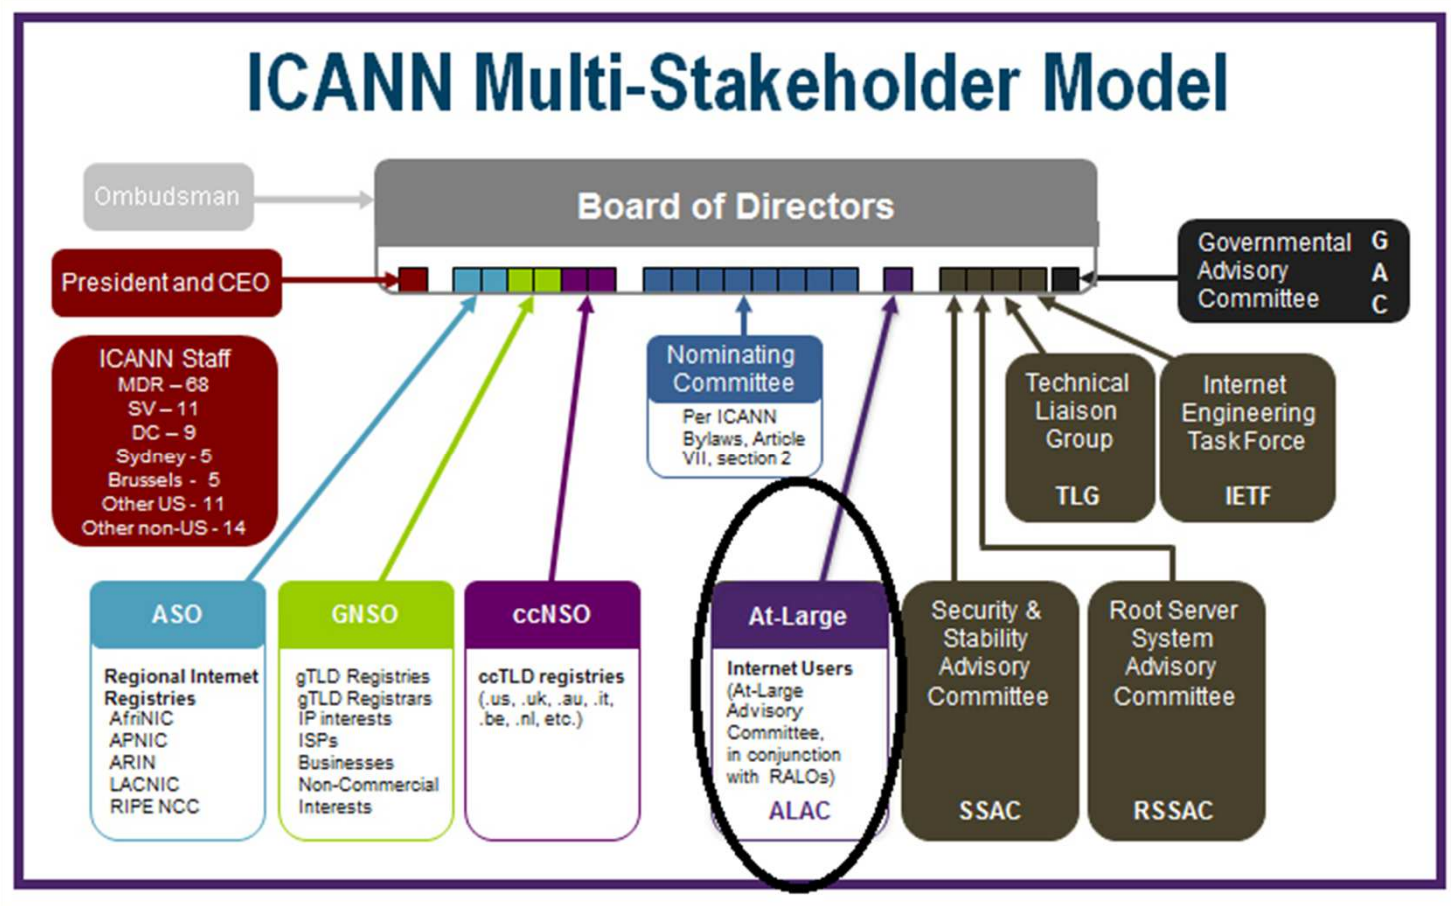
ICANN Multi-Stakeholder Model

Ombudsman

Board of Directors

President and CEO

Governmental Advisory Committee

G
A
C

ICANN Staff
MDR – 68
SV – 11
DC – 9
Sydney - 5
Brussels - 5
Other US - 11
Other non-US - 14

Nominating Committee

Per ICANN Bylaws, Article VII, section 2

Technical Liaison Group

TLG

Internet Engineering Task Force

IETF

ASO

Regional Internet Registries
AfriNIC
APNIC
ARIN
LACNIC
RIPE NCC

GNSO

gTLD Registries
gTLD Registrars
IP interests
ISPs
Businesses
Non-Commercial Interests

ccNSO

ccTLD registries
(.us, .uk, .au, .it, .be, .nl, etc.)

At-Large

Internet Users
(At-Large Advisory Committee, in conjunction with RALOs)

ALAC

Security & Stability Advisory Committee

SSAC

Root Server System Advisory Committee

RSSAC